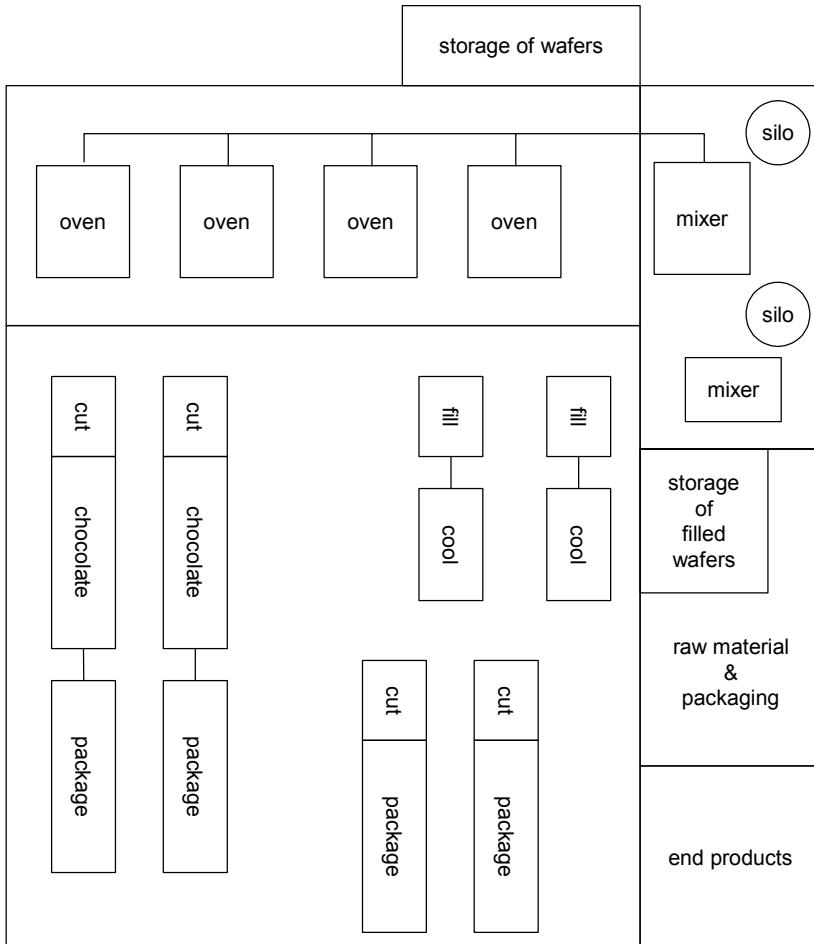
storage of wafers

silo

oven

oven

oven

oven

mixer

silo

mixer

cut

chocolate

package

cut

chocolate

package

fill

cool

fill

cool

storage of filled wafers

cut

package

cut

package

raw material & packaging

end products